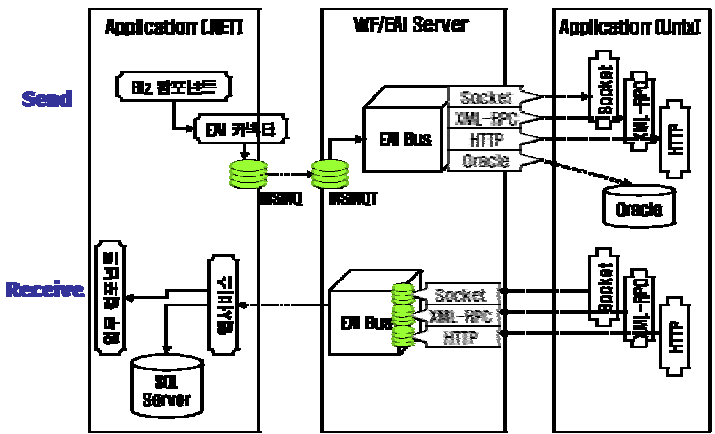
Application (.NET)

WF/EAI Server

Application (Unix)

Send

Biz 컴포넌트

EAI 커넥터

MSMQ

MSMQ

EAI Bus

Socket

XML-RPC

HTTP

Oracle

Socket

XML-RPC

HTTP

Oracle

Receive

업무 컴포넌트

웹서비스

SQL Server

EAI Bus

Socket

XML-RPC

HTTP

Socket

XML-RPC

HTTP